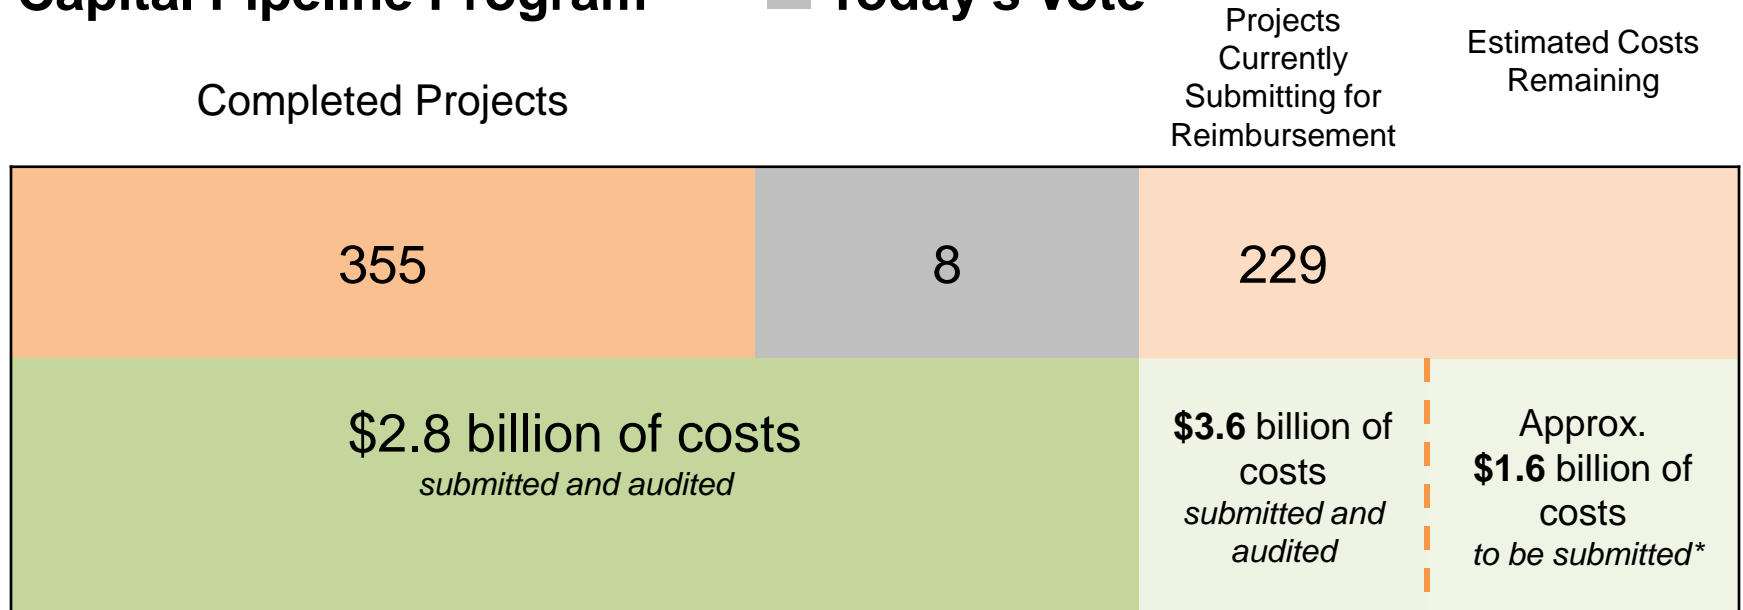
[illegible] Today's Vote

Completed Projects

Projects Currently Submitting for Reimbursement

Estimated Costs Remaining

355

8

229

$2.8 billion of costs
*submitted and audited*

**$3.6** billion of costs
*submitted and audited*

Approx. **$1.6** billion of costs
*to be submitted**